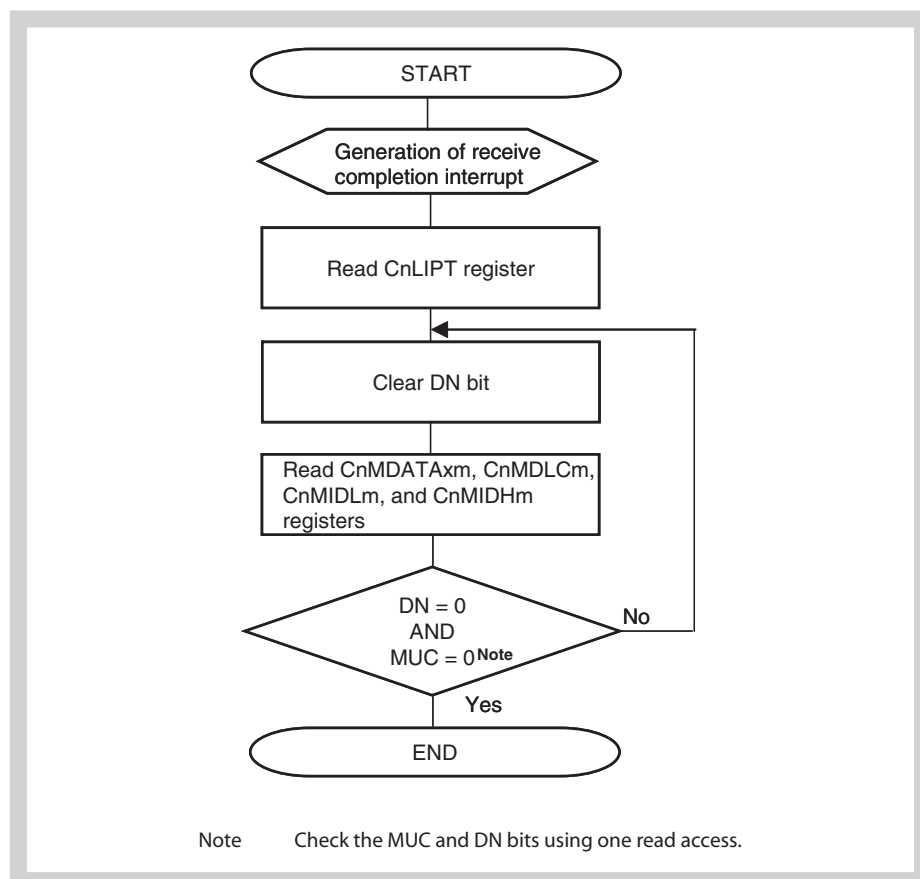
START

Generation of receive completion interrupt

Read CnLIPT register

Clear DN bit

Read CnMDATAxm, CnMDLCm, CnMIDLm, and CnMIDHm registers

DN = 0
AND
MUC = 0$^{\text{Note}}$

No

Yes

END

Note Check the MUC and DN bits using one read access.